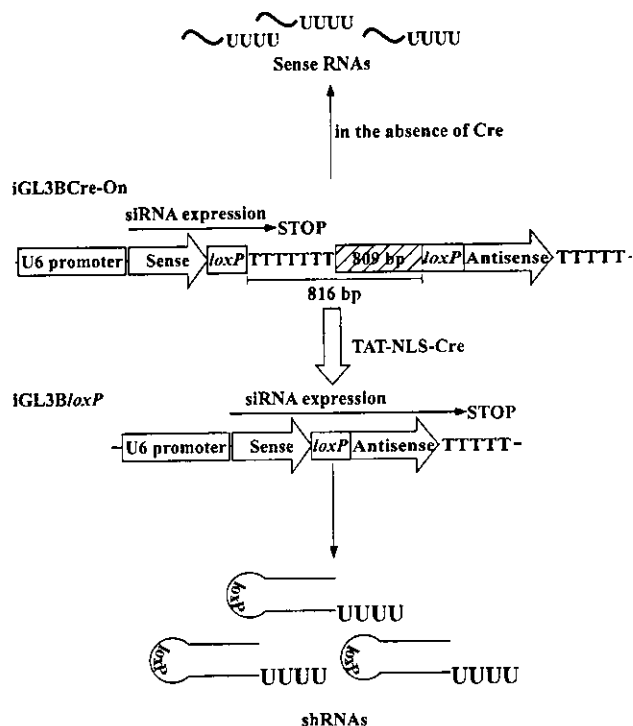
UUUU UUUU UUUU
Sense RNAs

in the absence of Cre

iGL3BCre-On

siRNA expression

STOP

U6 promoter Sense *loxP* TTTTTTT 809 bp *loxP* Antisense TTTTT

816 bp

TAT-NLS-Cre

iGL3B*loxP*

siRNA expression

STOP

U6 promoter Sense *loxP* Antisense TTTTT

*loxP* UUUU

*loxP* UUUU *loxP* UUUU

shRNAs